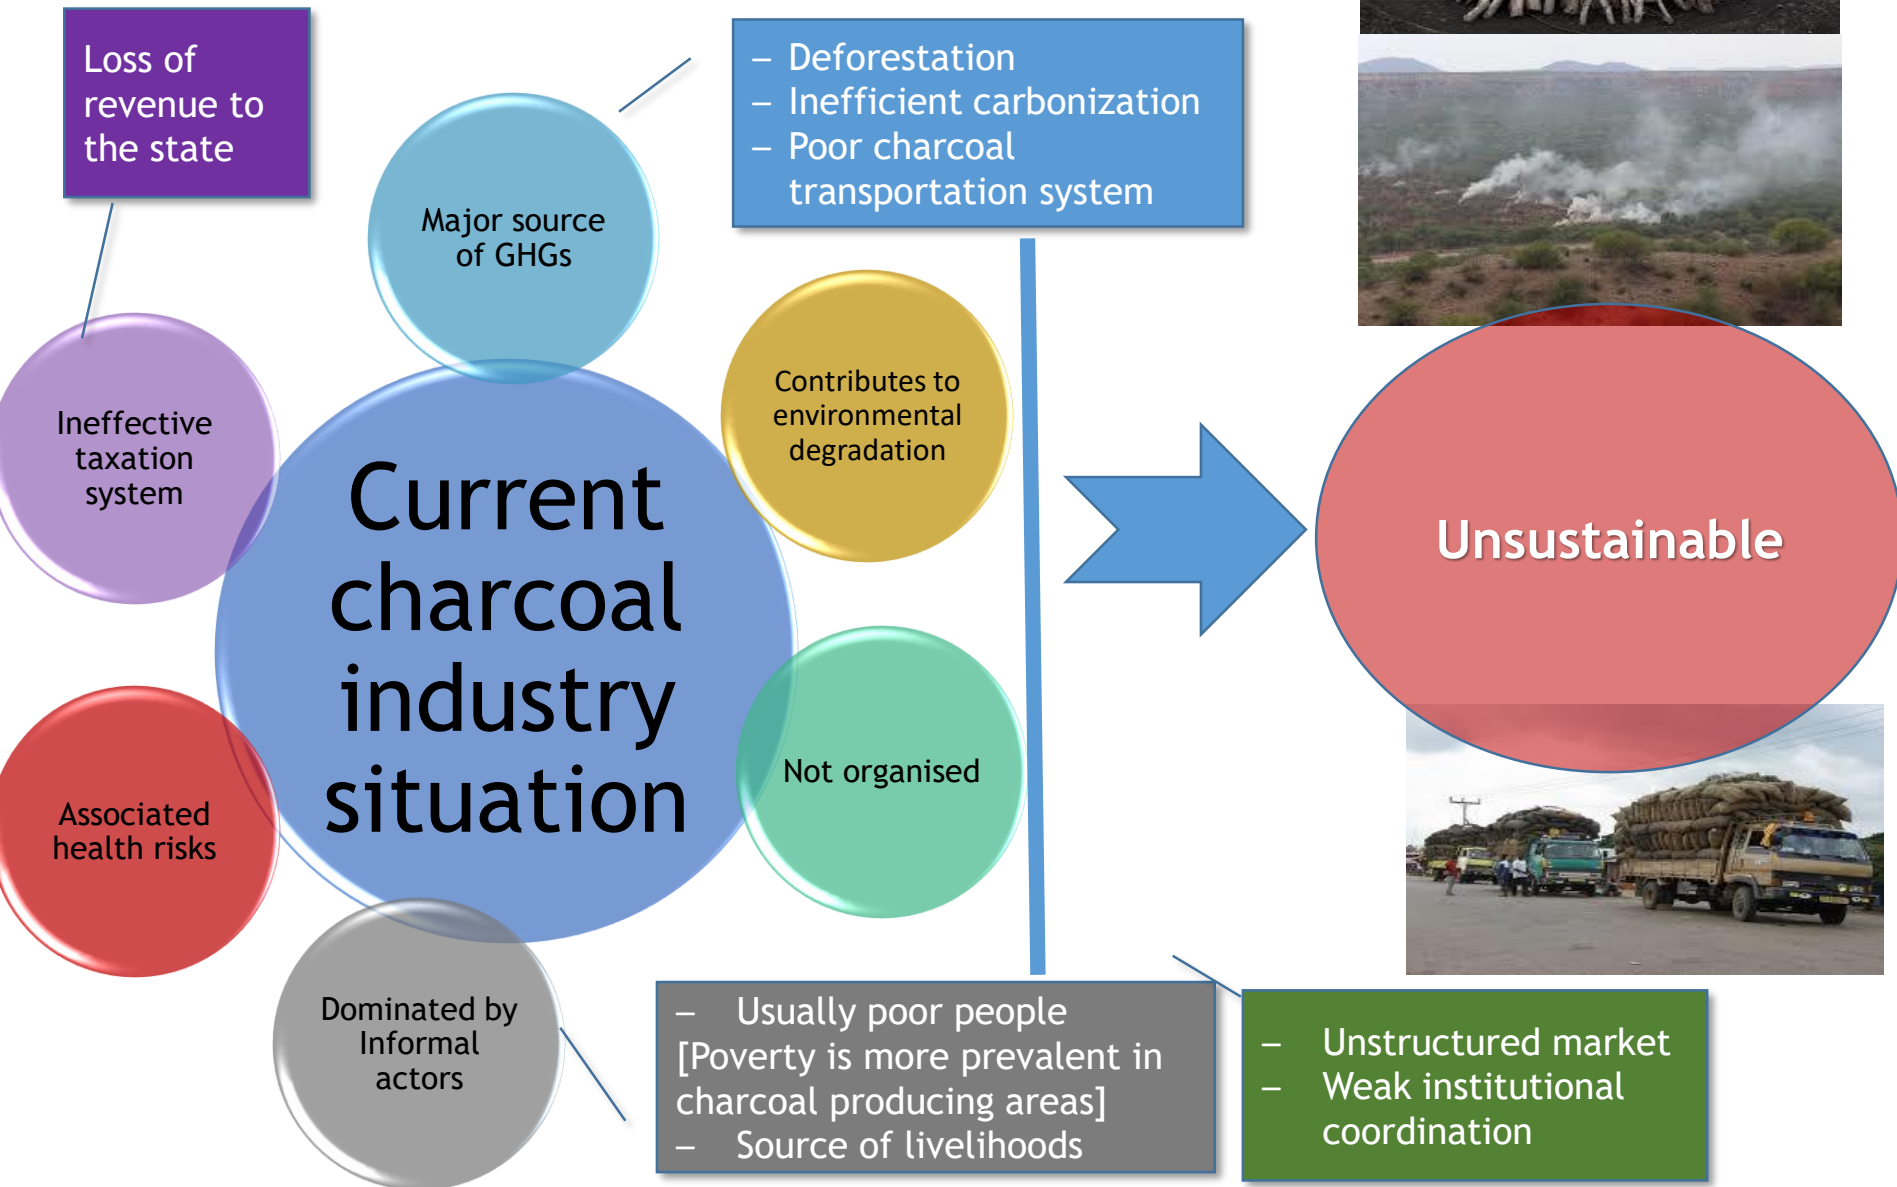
Loss of revenue to the state

Major source of GHGs

– Deforestation
– Inefficient carbonization
– Poor charcoal transportation system

Ineffective taxation system

Contributes to environmental degradation

Current charcoal industry situation

Unsustainable

Not organised

Associated health risks

Dominated by Informal actors

– Usually poor people
[Poverty is more prevalent in charcoal producing areas]
– Source of livelihoods

– Unstructured market
– Weak institutional coordination